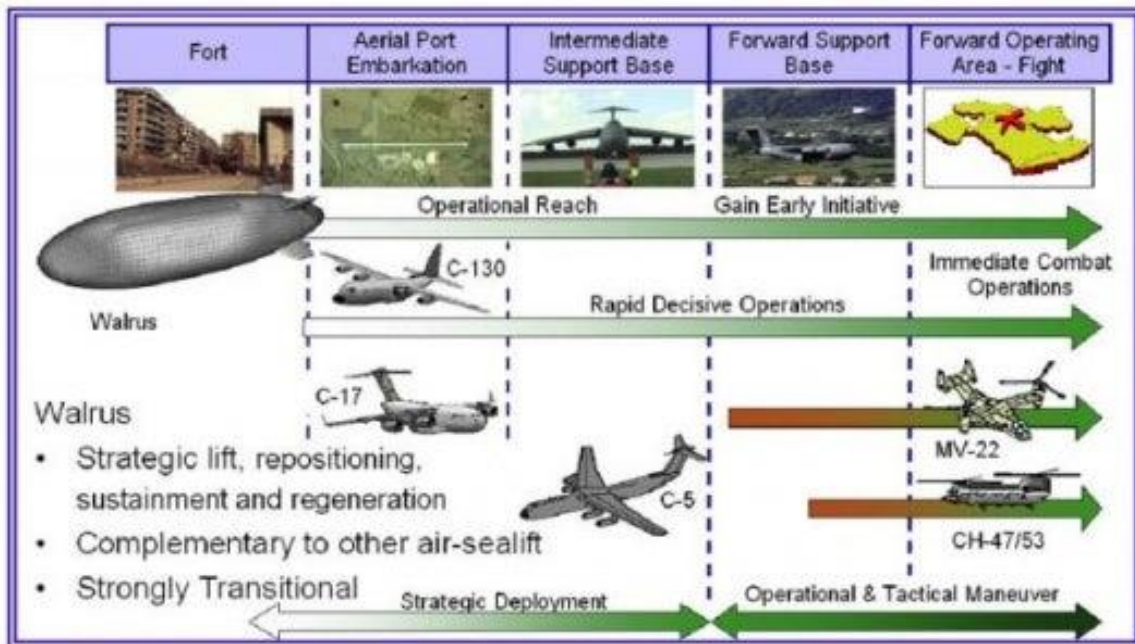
| Fort | Aerial Port Embarkation | Intermediate Support Base | Forward Support Base | Forward Operating Area - Fight |
|---|---|---|---|---|

Operational Reach

Gain Early Initiative

C-130

Immediate Combat Operations

Walrus

Rapid Decisive Operations

C-17

Walrus

• Strategic lift, repositioning, sustainment and regeneration

• Complementary to other air-sealift

• Strongly Transitional

C-5

MV-22

CH-47/53

Strategic Deployment

Operational & Tactical Maneuver